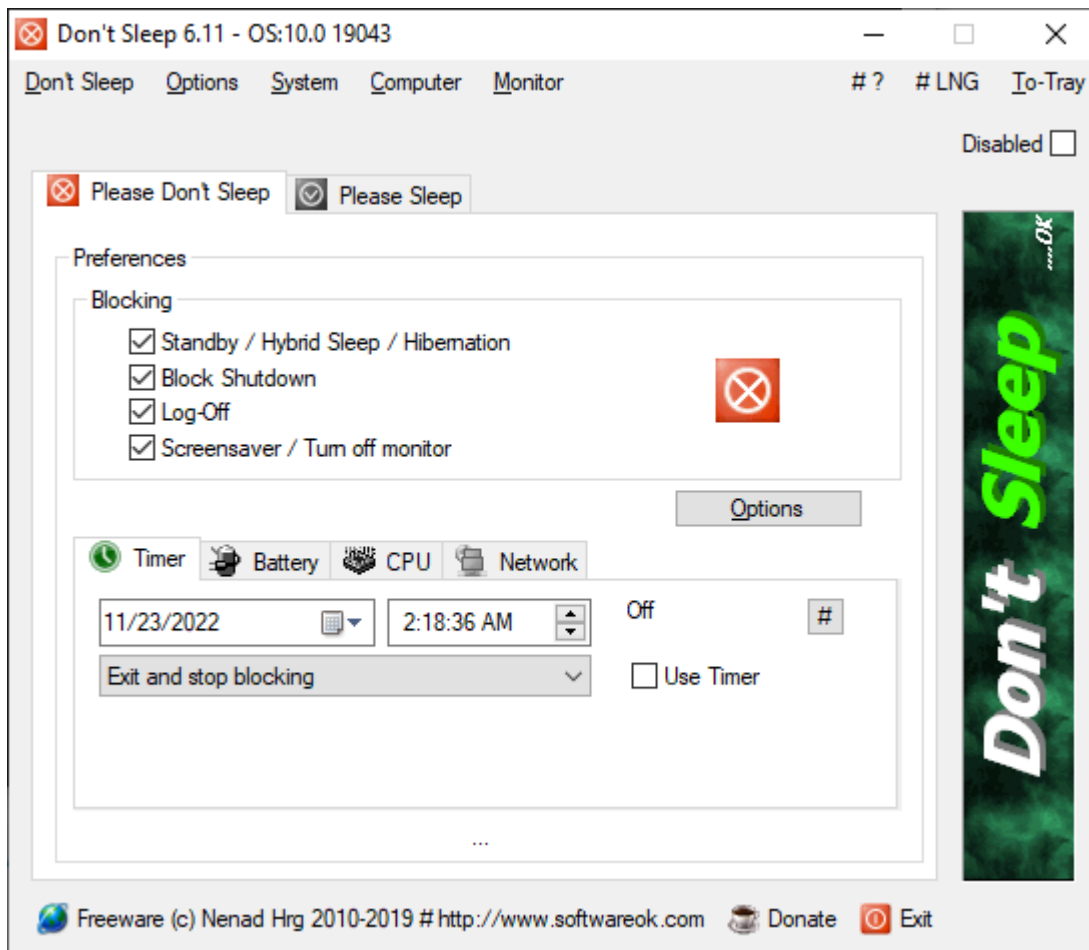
Don't Sleep 6.11 - OS:10.0 19043

Don't Sleep Options System Computer Monitor # ? # LNG To-Tray

Disabled

Please Don't Sleep Please Sleep

Preferences

Blocking

Standby / Hybrid Sleep / Hibernation
Block Shutdown
Log-Off
Screensaver / Turn off monitor

Options

Timer Battery CPU Network

11/23/2022 2:18:36 AM Off #

Exit and stop blocking Use Timer

...

...OK

Don't Sleep

Freeware (c) Nenad Hrg 2010-2019 # http://www.softwareok.com Donate Exit